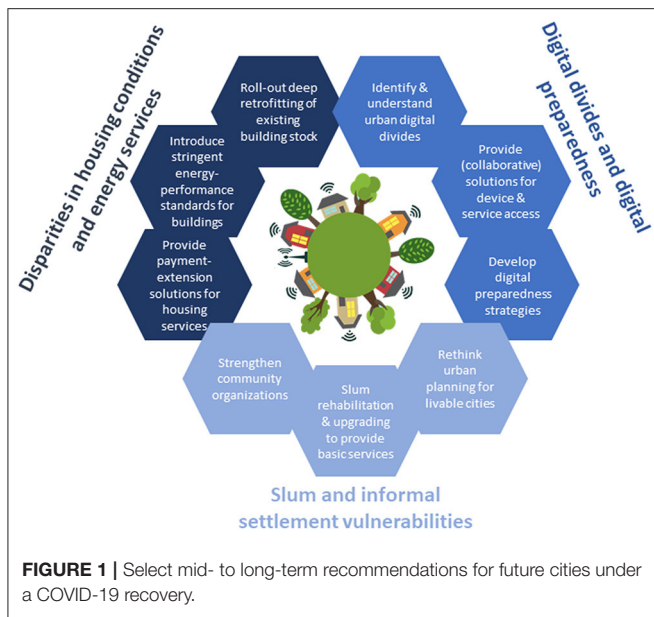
Disparities in housing conditions and energy services

Roll-out deep retrofitting of existing building stock

Introduce stringent energy-performance standards for buildings

Provide payment-extension solutions for housing services

Digital divides and digital preparedness

Identify & understand urban digital divides

Provide (collaborative) solutions for device & service access

Develop digital preparedness strategies

Strengthen community organizations

Slum rehabilitation & upgrading to provide basic services

Rethink urban planning for livable cities

Slum and informal settlement vulnerabilities

FIGURE 1 | Select mid- to long-term recommendations for future cities under a COVID-19 recovery.